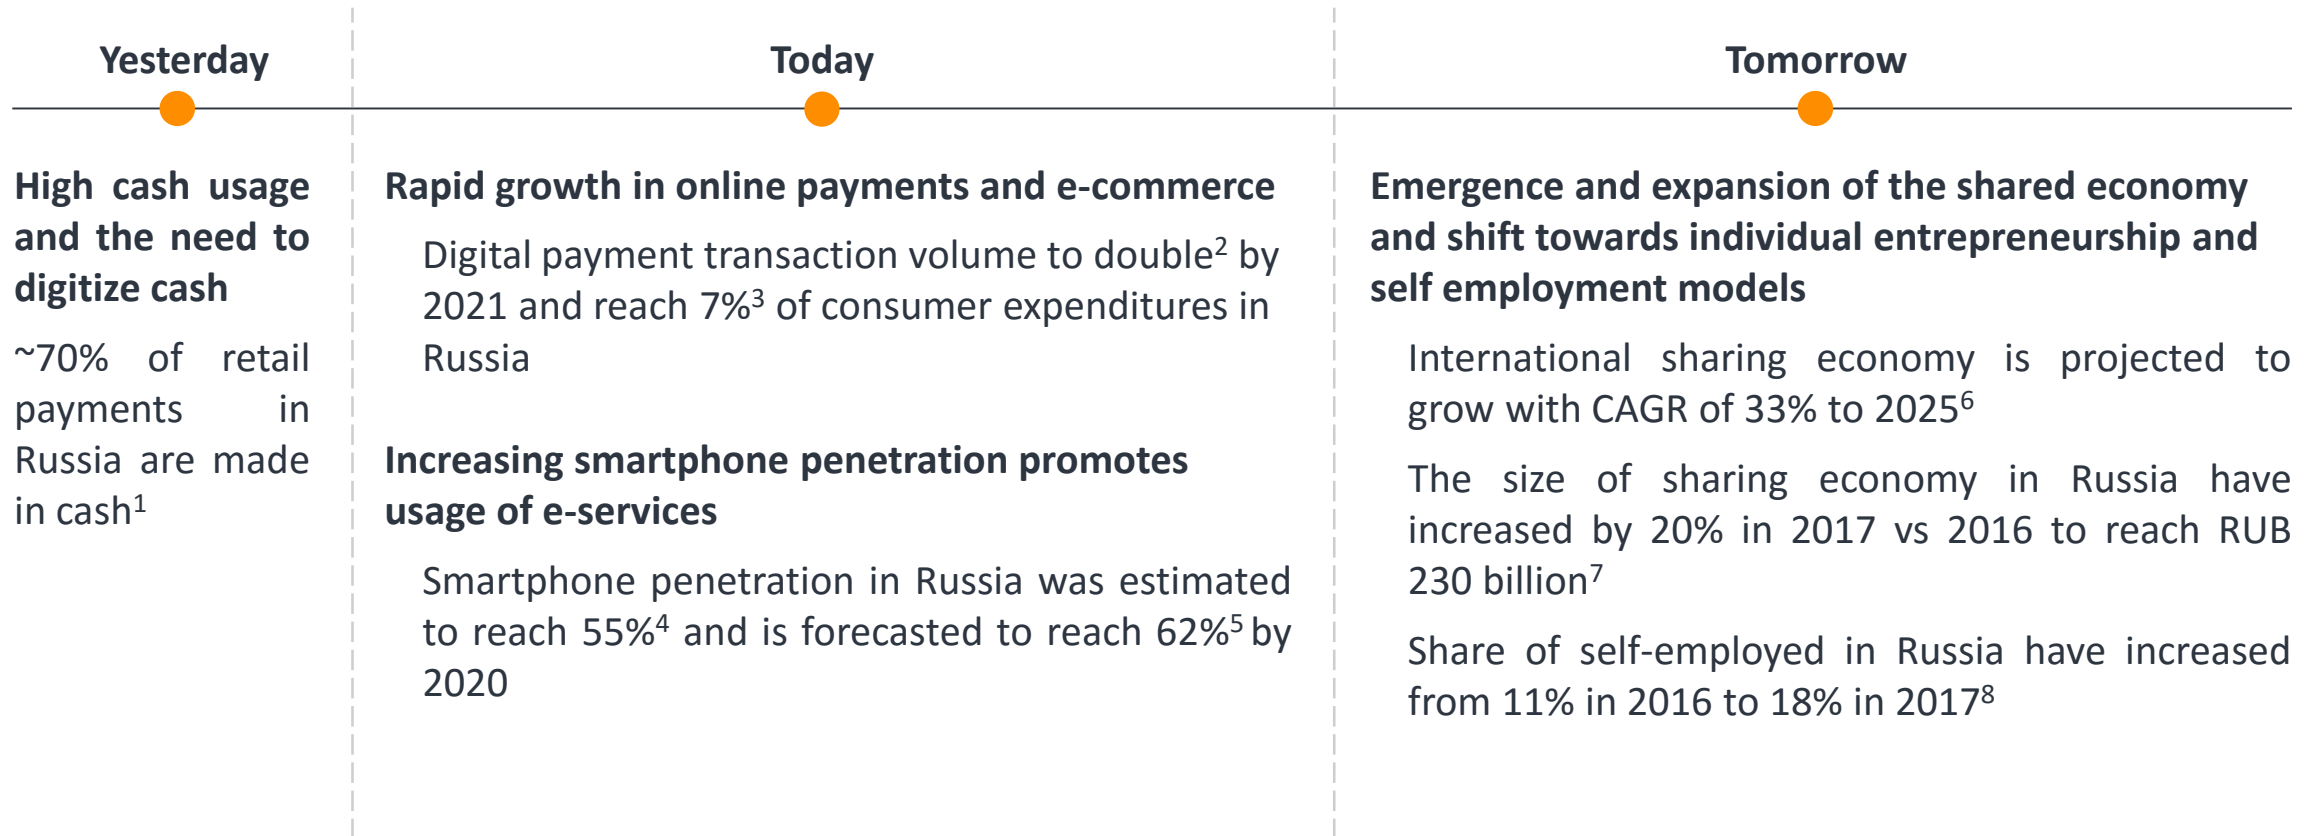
Yesterday

High cash usage and the need to digitize cash

~70% of retail payments in Russia are made in cash$^1$

Today

Rapid growth in online payments and e-commerce

Digital payment transaction volume to double$^2$ by 2021 and reach 7%$^3$ of consumer expenditures in Russia

Increasing smartphone penetration promotes usage of e-services

Smartphone penetration in Russia was estimated to reach 55%$^4$ and is forecasted to reach 62%$^5$ by 2020

Tomorrow

Emergence and expansion of the shared economy and shift towards individual entrepreneurship and self employment models

International sharing economy is projected to grow with CAGR of 33% to 2025$^6$

The size of sharing economy in Russia have increased by 20% in 2017 vs 2016 to reach RUB 230 billion$^7$

Share of self-employed in Russia have increased from 11% in 2016 to 18% in 2017$^8$